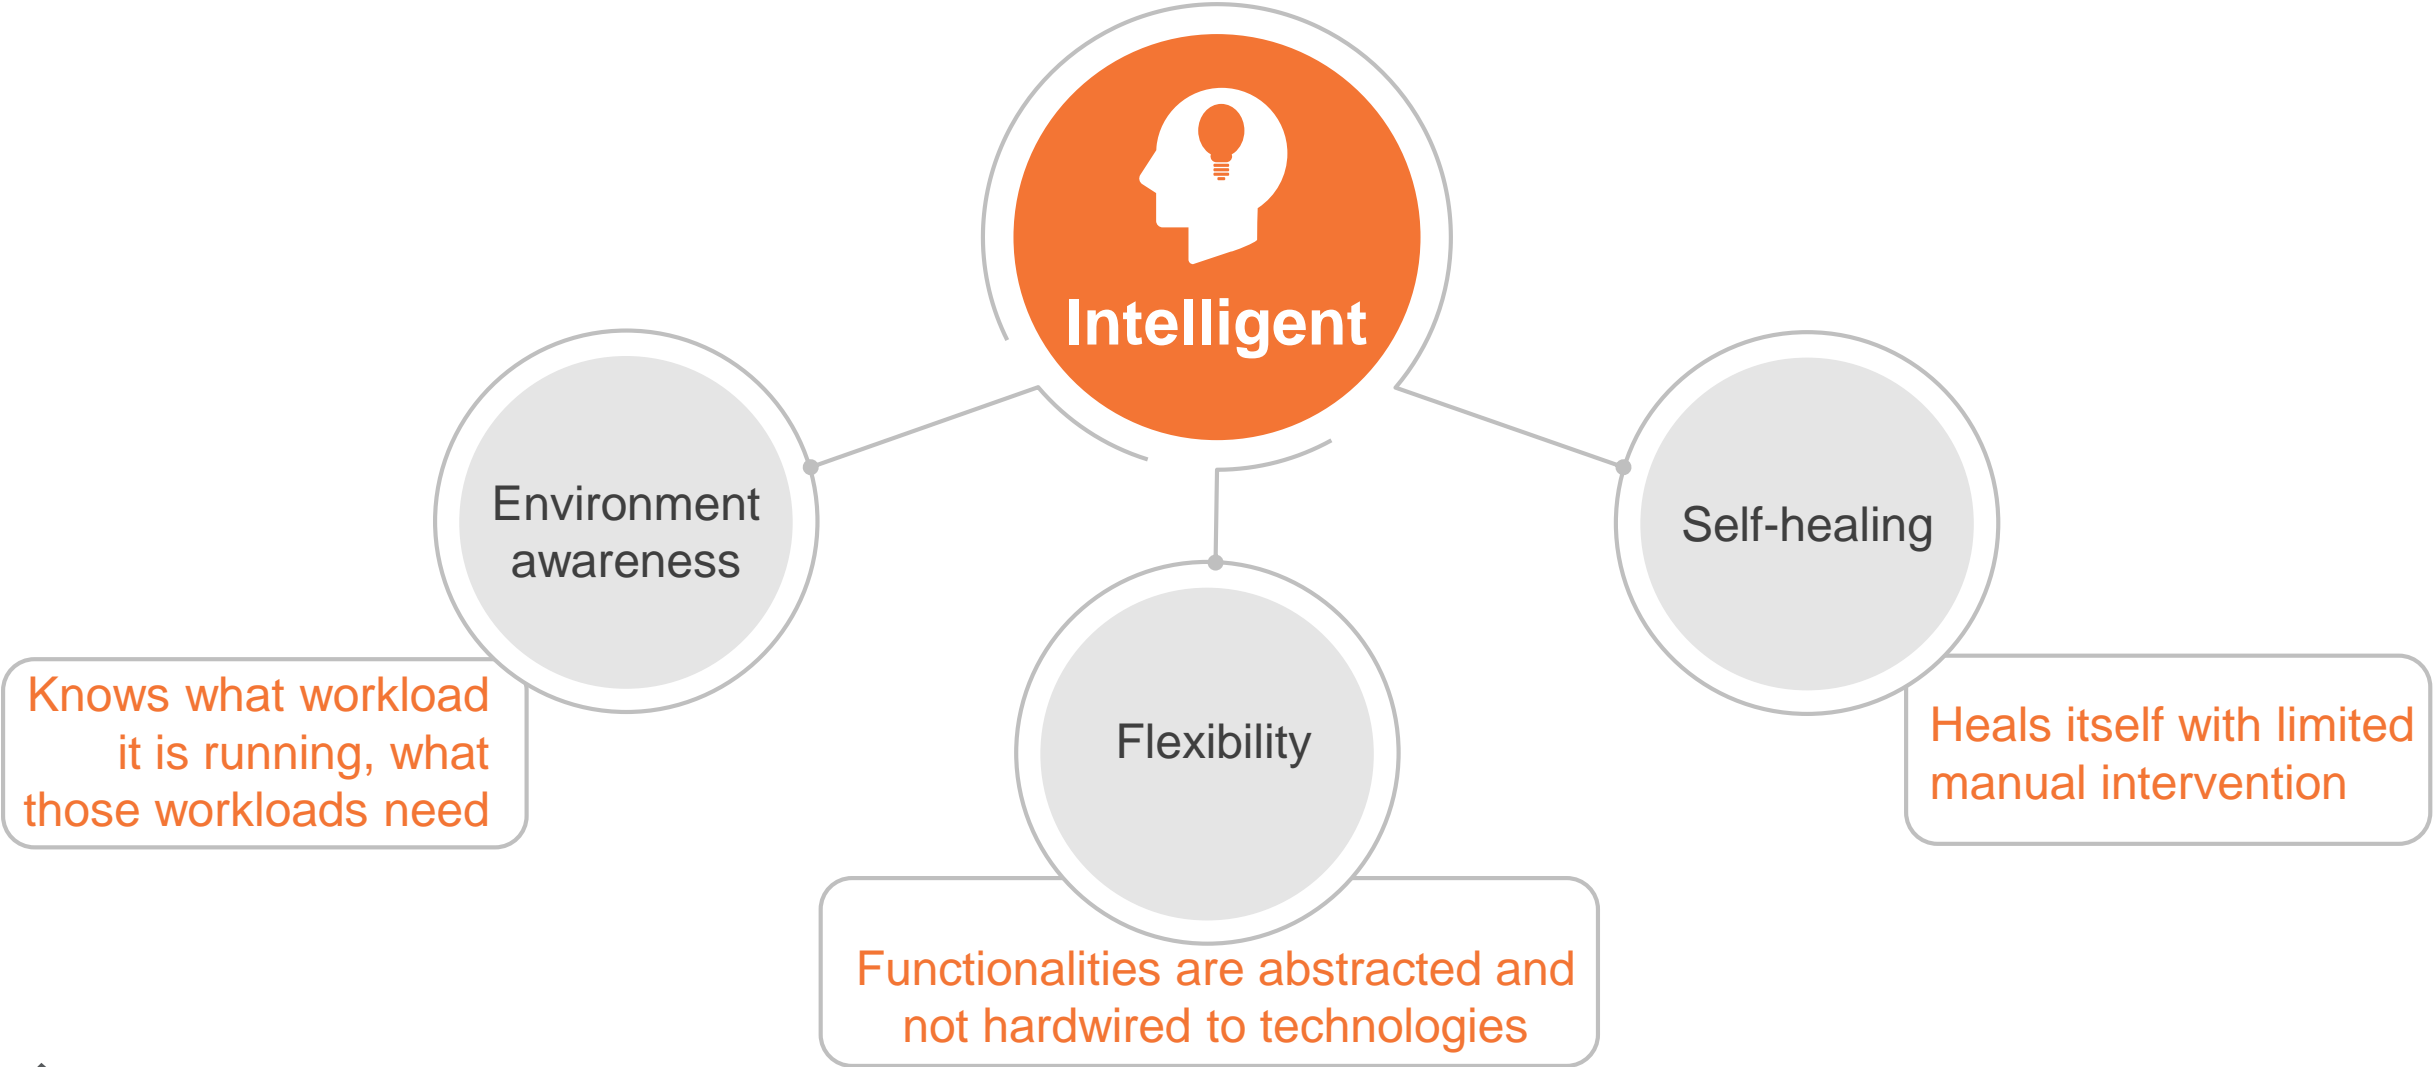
Intelligent

Environment awareness

Knows what workload it is running, what those workloads need

Flexibility

Functionalities are abstracted and not hardwired to technologies

Self-healing

Heals itself with limited manual intervention